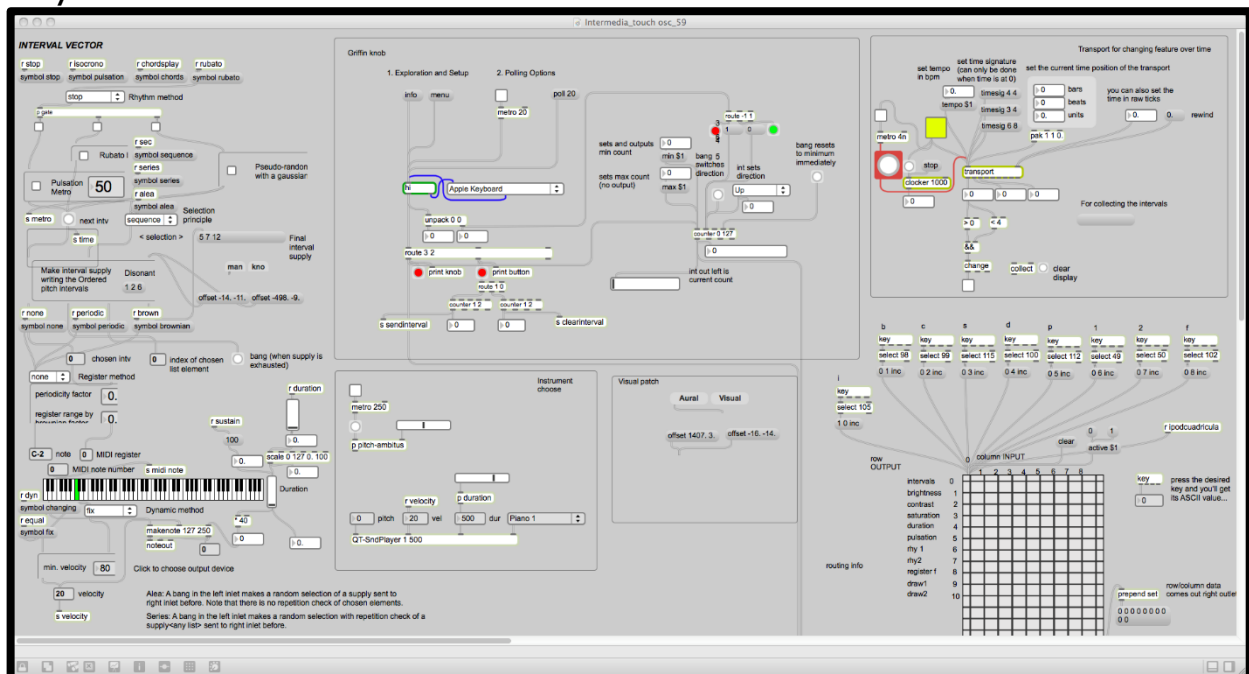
intermedia_touch osc_S9

INTERVAL VECTOR

r stop
symbol stop
r isocrono
symbol pulsation
r chordsplay
symbol chords
r rubato
symbol rubato

stop
Rhythm method
p gate

r sec
Rubato
symbol sequence
r series
symbol series
r alea
symbol alea
Pseudo-randon with a gaussian
Pulsation Metro
50

s metro
next intv
sequence
Selection principle
s time
< selection >
5 7 12
Final interval supply

Make interval supply writing the Ordered pitch intervals
Disonant
1 2 6
man
kno
offset -14. -11.
offset -498. -9.

r none
symbol none
r periodic
symbol periodic
r brown
symbol brownian

0
chosen intv
0
index of chosen list element
bang (when supply is exhausted)

none
Register method
periodicity factor
0.
register range by brownian factor
0.

r duration
r sustain
100
0.
0.
scale 0 127 0. 100
C-2
note
0
MIDI register
0
MIDI note number
s midi note
Duration

r dyn
symbol changing
fix
Dynamic method
r equal
symbol fix
makenote 127 250
noteout
0
* 40
0
0.

min. velocity
80
Click to choose output device
20
velocity
s velocity

Alea: A bang in the left inlet makes a random selection of a supply sent to right inlet before. Note that there is no repetition check of chosen elements.

Series: A bang in the left inlet makes a random selection with repetition check of a supply<any list> sent to right inlet before.

Griffin knob
1. Exploration and Setup
2. Polling Options
info
menu
metro 20
poll 20
hi
Apple Keyboard
unpack 0 0
0
0
route 3 2
print knob
print button
route 1 0
counter 1 2
counter 1 2
s sendinterval
0
0
s clearinterval

sets and outputs min count
0
min $1
sets max count (no output)
0
max $1
route -1 1
1
0
bang 5 switches direction
int sets direction
Up
0
bang resets to minimum immediately
counter 0 127
0
int out left is current count

metro 250
p pitch-ambitus
Instrument choose
r velocity
p duration
0
pitch
20
vel
500
dur
Piano 1
QT-SndPlayer 1 500

Visual patch
Aural
Visual
offset 1407. 3.
offset -16. -14.

Transport for changing feature over time
set tempo in bpm
set time signature (can only be done when time is at 0)
set the current time position of the transport
0.
tempo $1
timesig 4 4
timesig 3 4
timesig 6 8
0
bars
0
beats
0
units
you can also set the time in raw ticks
0.
0.
rewind
metro 4n
stop
clocker 1000
transport
pak 1 1 0.
0
0
0
0
> 0
< 4
&&
change
collect
clear display
For collecting the intervals

b
c
s
d
p
1
2
f
key
key
key
key
key
key
key
key
select 98
select 99
select 115
select 100
select 112
select 49
select 50
select 102
0 1 inc
0 2 inc
0 3 inc
0 4 inc
0 5 inc
0 6 inc
0 7 inc
0 8 inc
i
key
select 105
1 0 inc
r ipodcuadricula
0
1
clear
active $1
row OUTPUT
0
column INPUT
1 2 3 4 5 6 7 8
intervals 0
brightness 1
contrast 2
saturation 3
duration 4
pulsation 5
rhy 1 6
rhy2 7
register f 8
draw1 9
draw2 10
routing info
key
0
press the desired key and you'll get its ASCII value...
prepend set
row/column data comes out right outlet
0 0 0 0 0 0 0 0
0 0